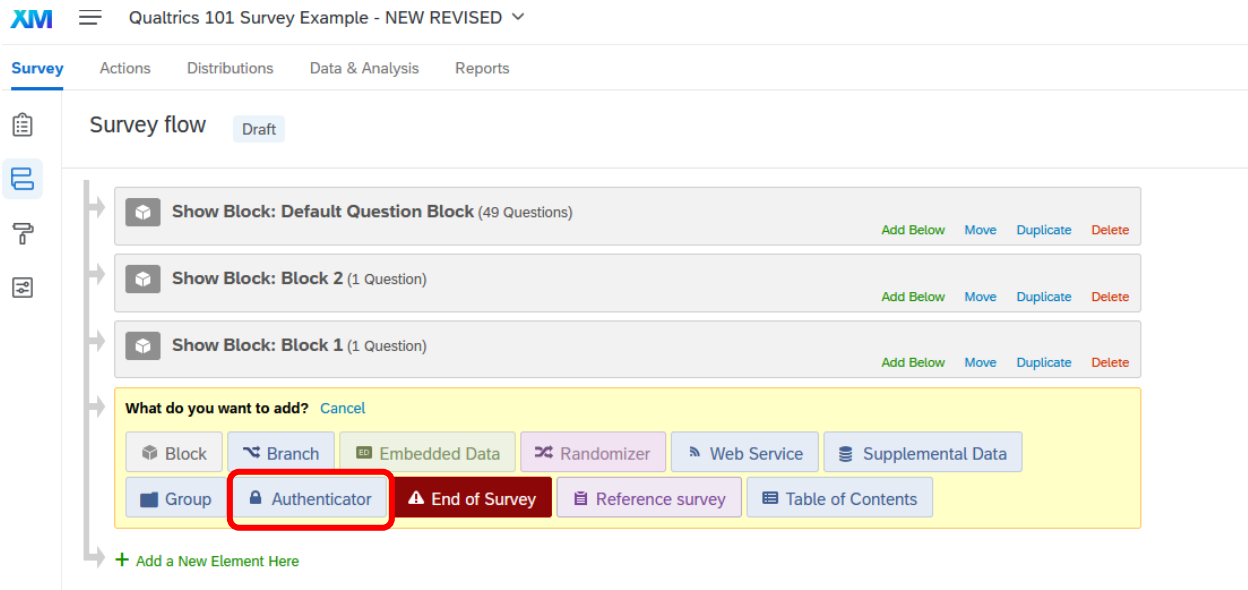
XM Qualtrics 101 Survey Example - NEW REVISED

Survey Actions Distributions Data & Analysis Reports

Survey flow Draft

Show Block: Default Question Block (49 Questions)
Add Below Move Duplicate Delete

Show Block: Block 2 (1 Question)
Add Below Move Duplicate Delete

Show Block: Block 1 (1 Question)
Add Below Move Duplicate Delete

What do you want to add? Cancel

Block Branch Embedded Data Randomizer Web Service Supplemental Data
Group Authenticator End of Survey Reference survey Table of Contents

+ Add a New Element Here